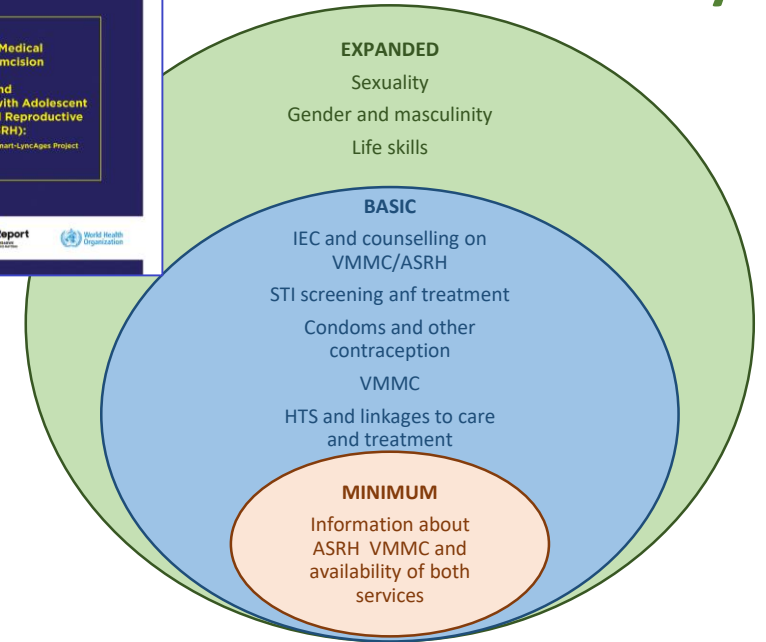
Medical
umcision

nd
with Adolescent
l Reproductive
RH):

mart-LyncAges Project

Report

World Health Organization

EXPANDED
Sexuality
Gender and masculinity
Life skills

BASIC
IEC and counselling on VMMC/ASRH
STI screening anf treatment
Condoms and other contraception
VMMC
HTS and linkages to care and treatment

MINIMUM
Information about ASRH VMMC and availability of both services